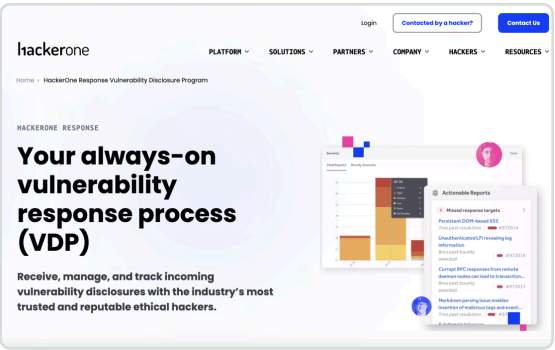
Login

Contacted by a hacker?

Contact Us

hackerone

PLATFORM

SOLUTIONS

PARTNERS

COMPANY

HACKERS

RESOURCES

Home › HackerOne Response Vulnerability Disclosure Program

HACKERONE RESPONSE

Your always-on vulnerability response process (VDP)

Receive, manage, and track incoming vulnerability disclosures with the industry's most trusted and reputable ethical hackers.

Actionable Reports

Missed response targets

Persistent DOM-based XSS

Unauthenticated LFI revealing log information

Corrupt RPC responses from remote daemon nodes can lead to transaction...

Markdown parsing issue enables insertion of malicious tags and event...